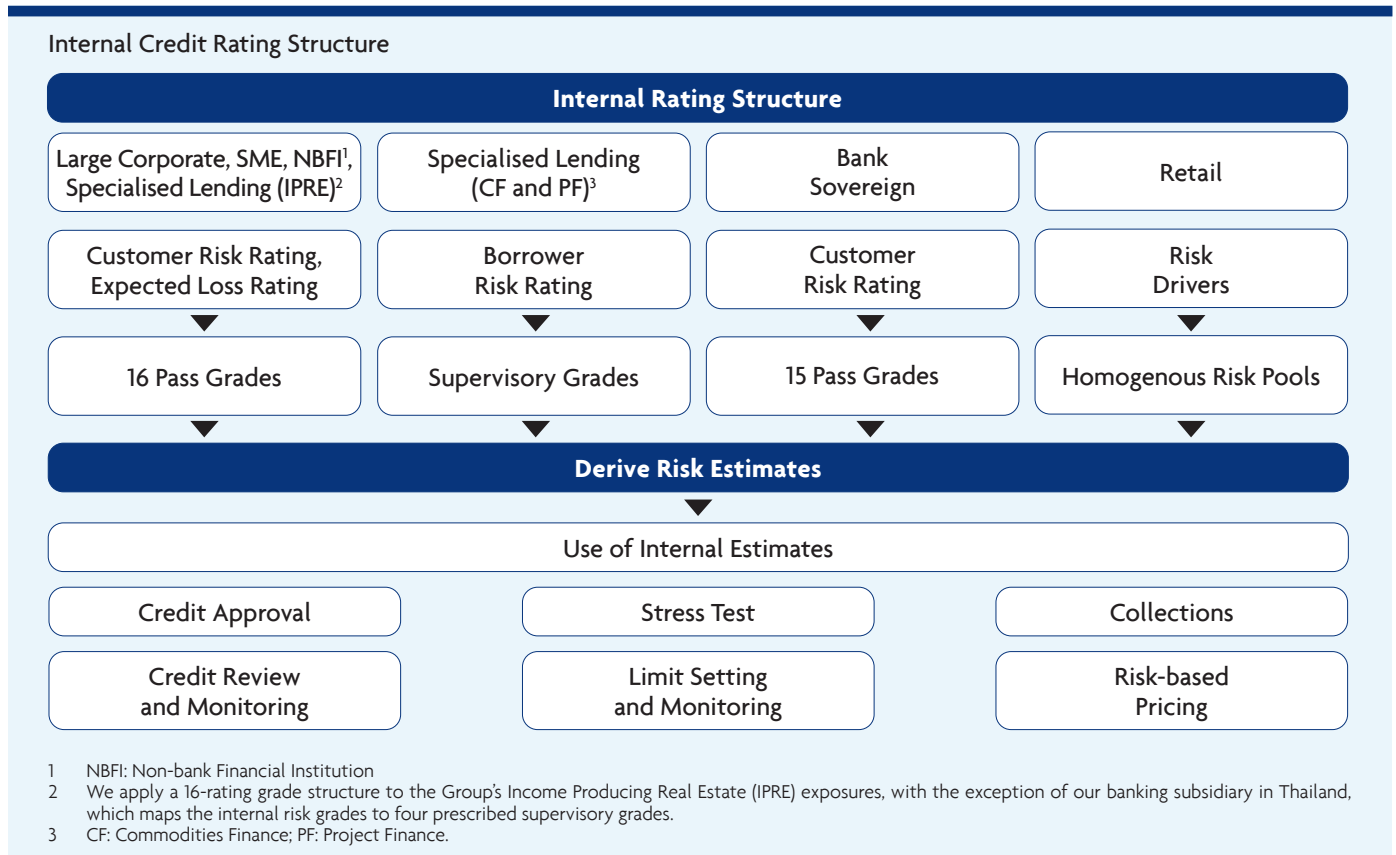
Internal Credit Rating Structure

Internal Rating Structure

Large Corporate, SME, NBFI$^1$, Specialised Lending (IPRE)$^2$

Specialised Lending (CF and PF)$^3$

Bank Sovereign

Retail

Customer Risk Rating, Expected Loss Rating

Borrower Risk Rating

Customer Risk Rating

Risk Drivers

16 Pass Grades

Supervisory Grades

15 Pass Grades

Homogenous Risk Pools

Derive Risk Estimates

Use of Internal Estimates

Credit Approval

Stress Test

Collections

Credit Review and Monitoring

Limit Setting and Monitoring

Risk-based Pricing

1 NBFI: Non-bank Financial Institution
2 We apply a 16-rating grade structure to the Group's Income Producing Real Estate (IPRE) exposures, with the exception of our banking subsidiary in Thailand, which maps the internal risk grades to four prescribed supervisory grades.
3 CF: Commodities Finance; PF: Project Finance.